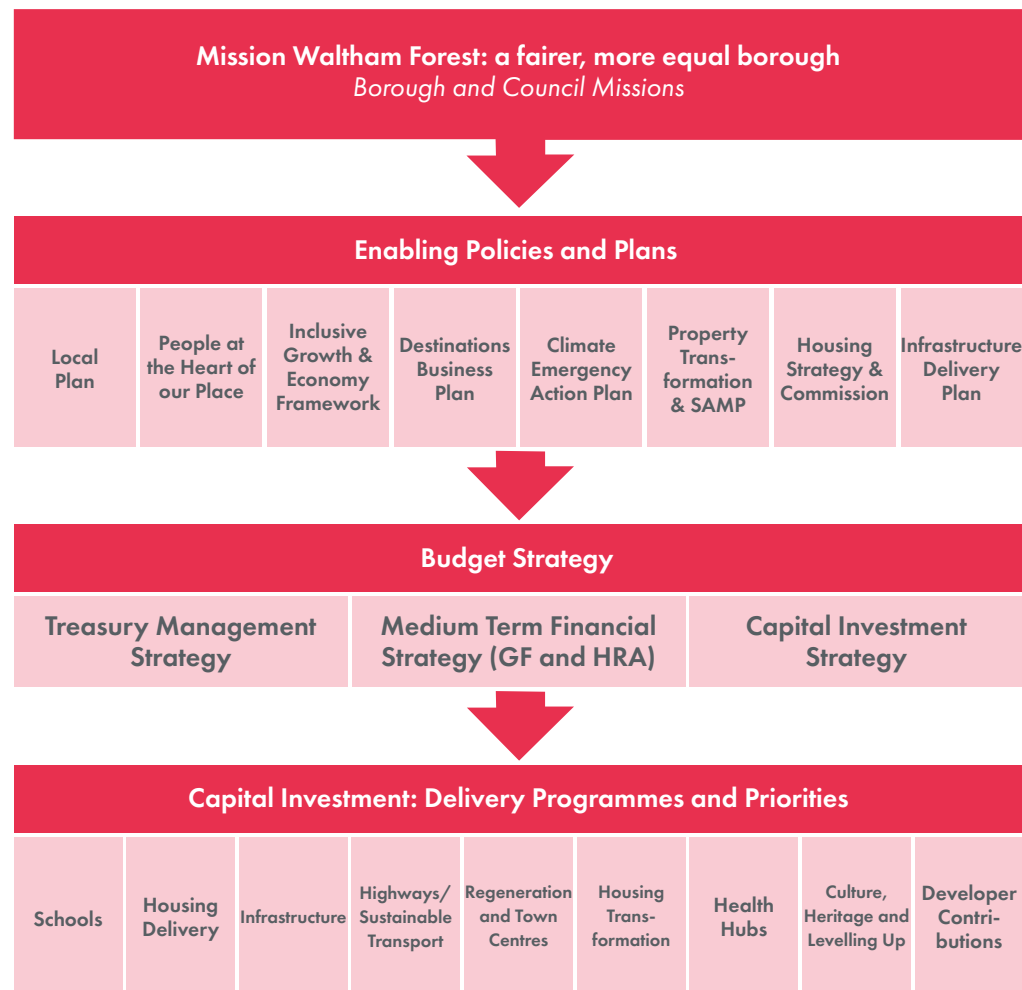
Mission Waltham Forest: a fairer, more equal borough
*Borough and Council Missions*

Enabling Policies and Plans

| Local Plan | People at the Heart of our Place | Inclusive Growth & Economy Framework | Destinations Business Plan | Climate Emergency Action Plan | Property Transformation & SAMP | Housing Strategy & Commission | Infrastructure Delivery Plan |
|---|---|---|---|---|---|---|---|

Budget Strategy

| Treasury Management Strategy | Medium Term Financial Strategy (GF and HRA) | Capital Investment Strategy |
|---|---|---|

Capital Investment: Delivery Programmes and Priorities

| Schools | Housing Delivery | Infrastructure | Highways/ Sustainable Transport | Regeneration and Town Centres | Housing Transformation | Health Hubs | Culture, Heritage and Levelling Up | Developer Contributions |
|---|---|---|---|---|---|---|---|---|